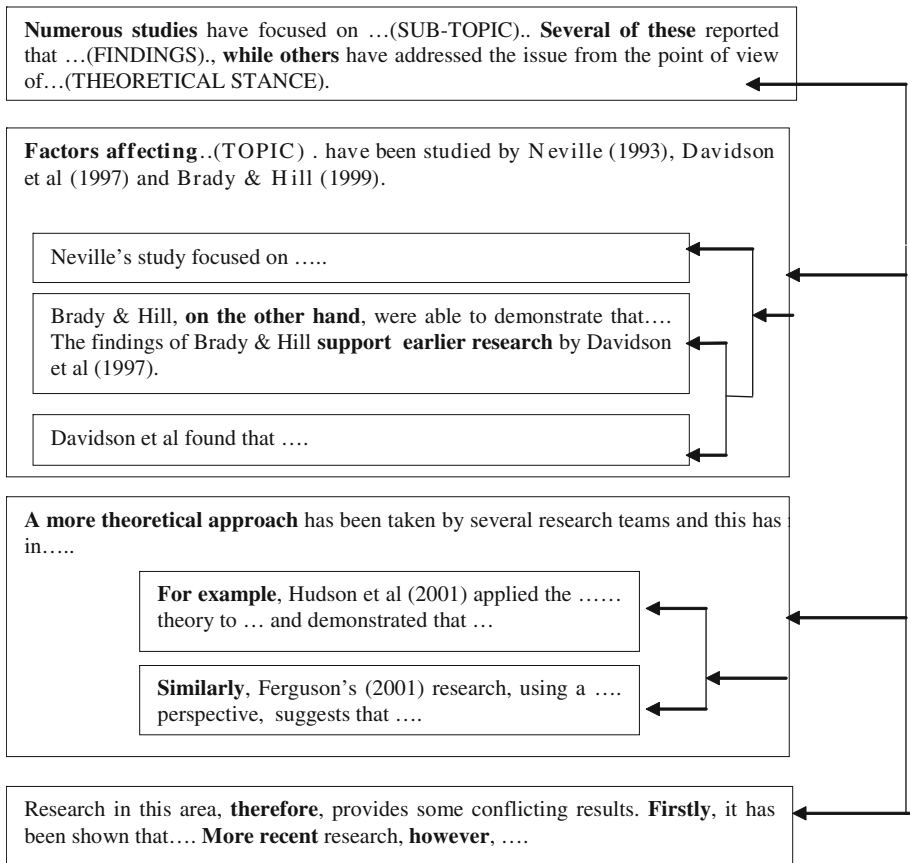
Numerous studies have focused on …(SUB-TOPIC).. Several of these reported that …(FINDINGS)., while others have addressed the issue from the point of view of…(THEORETICAL STANCE).

Factors affecting..(TOPIC) . have been studied by Neville (1993), Davidson et al (1997) and Brady & Hill (1999).

Neville's study focused on …..

Brady & Hill, on the other hand, were able to demonstrate that…. The findings of Brady & Hill support earlier research by Davidson et al (1997).

Davidson et al found that ….

A more theoretical approach has been taken by several research teams and this has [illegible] in…..

For example, Hudson et al (2001) applied the …… theory to … and demonstrated that …

Similarly, Ferguson's (2001) research, using a …. perspective, suggests that ….

Research in this area, therefore, provides some conflicting results. Firstly, it has been shown that…. More recent research, however, ….